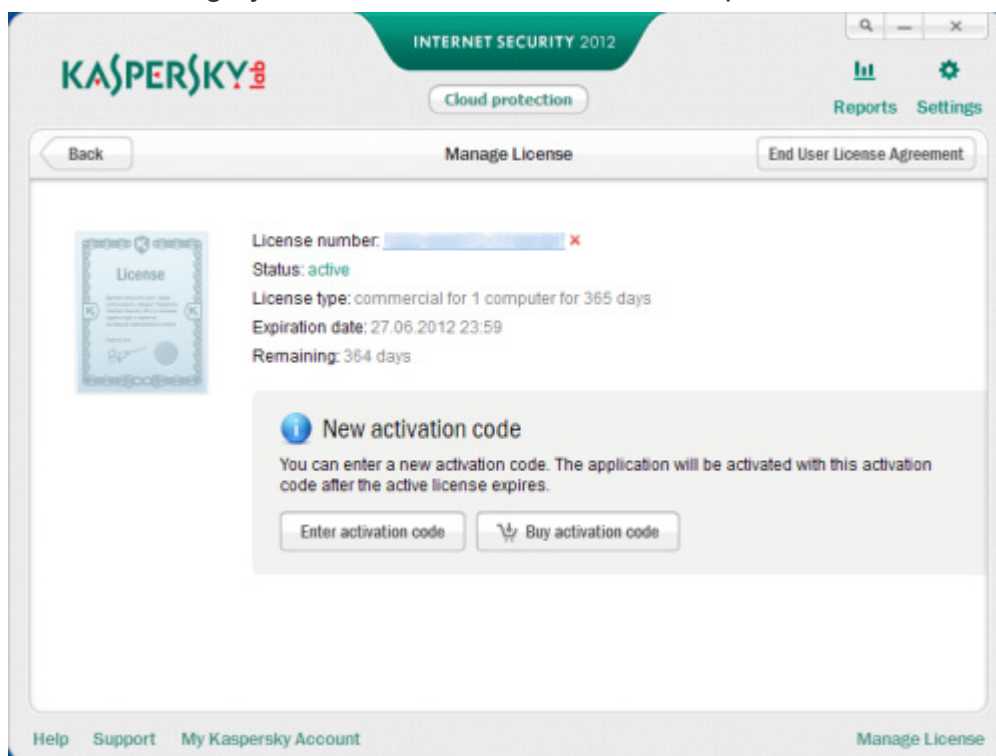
KASPERSKY lab

INTERNET SECURITY 2012

Cloud protection

Reports Settings

Back

Manage License

End User License Agreement

License

License number: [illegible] ×

Status: active

License type: commercial for 1 computer for 365 days

Expiration date: 27.06.2012 23:59

Remaining: 364 days

New activation code

You can enter a new activation code. The application will be activated with this activation code after the active license expires.

Enter activation code

Buy activation code

Help Support My Kaspersky Account

Manage License